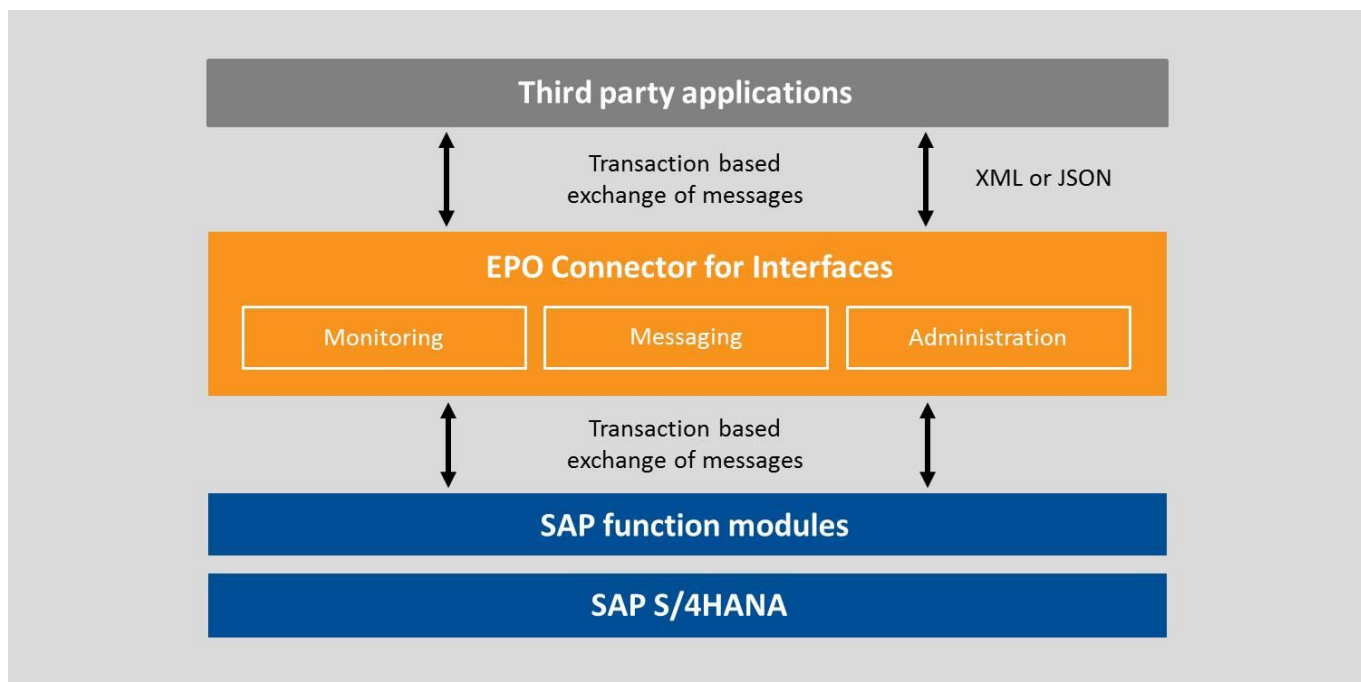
Third party applications

Transaction based exchange of messages

XML or JSON

EPO Connector for Interfaces

Monitoring

Messaging

Administration

Transaction based exchange of messages

SAP function modules

SAP S/4HANA